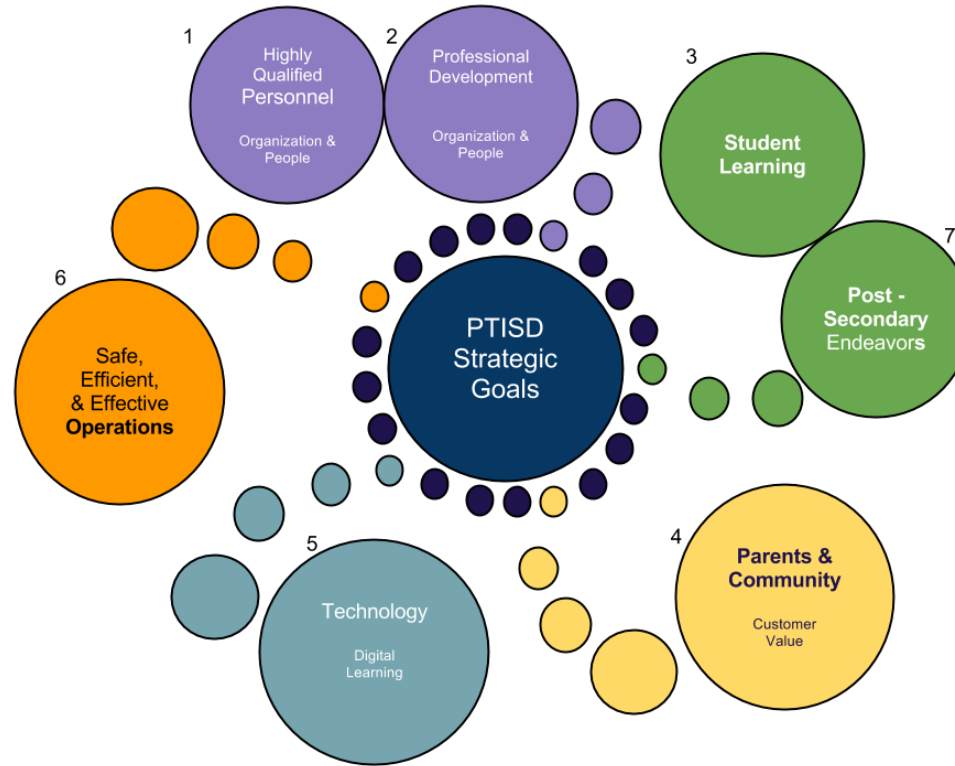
1
Highly Qualified Personnel

Organization & People

2
Professional Development

Organization & People

3
Student Learning

7
Post - Secondary Endeavors

6
Safe, Efficient, & Effective **Operations**

PTISD Strategic Goals

5
Technology

Digital Learning

4
Parents & Community

Customer Value